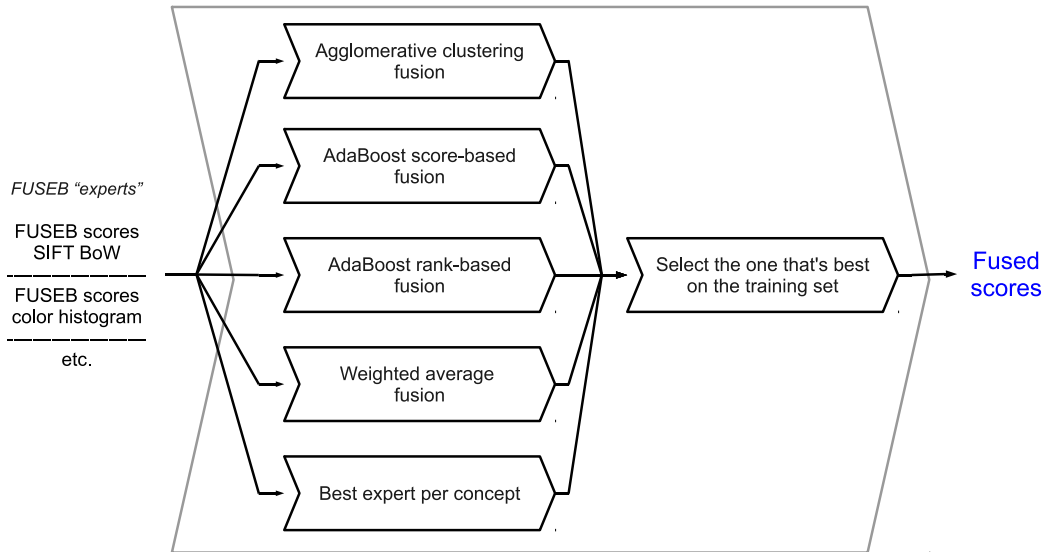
FUSEB "experts"

FUSEB scores
SIFT BoW

FUSEB scores
color histogram

etc.

Agglomerative clustering fusion

AdaBoost score-based fusion

AdaBoost rank-based fusion

Weighted average fusion

Best expert per concept

Select the one that's best on the training set

Fused scores